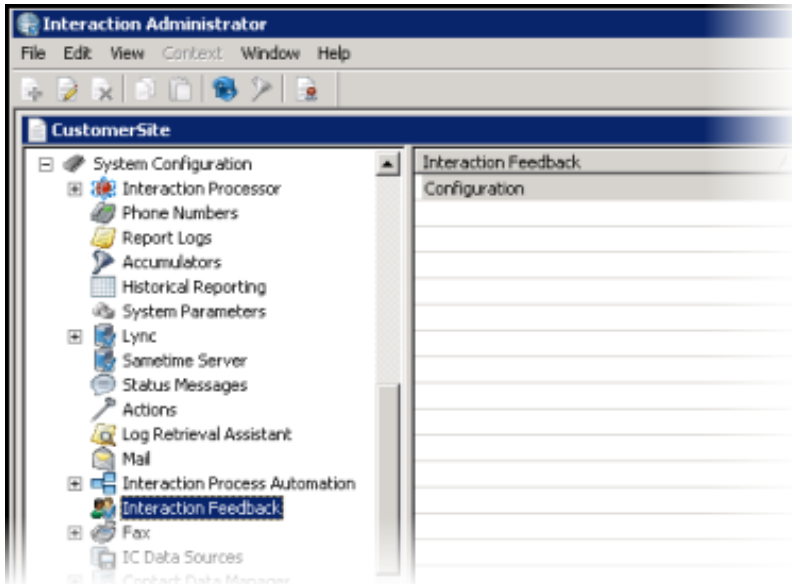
Interaction Administrator

File Edit View Context Window Help

CustomerSite

System Configuration
Interaction Processor
Phone Numbers
Report Logs
Accumulators
Historical Reporting
System Parameters
Lync
Sametime Server
Status Messages
Actions
Log Retrieval Assistant
Mail
Interaction Process Automation
Interaction Feedback
Fax
IC Data Sources
Contact Data Manager

| Interaction Feedback |
|---|
| Configuration |